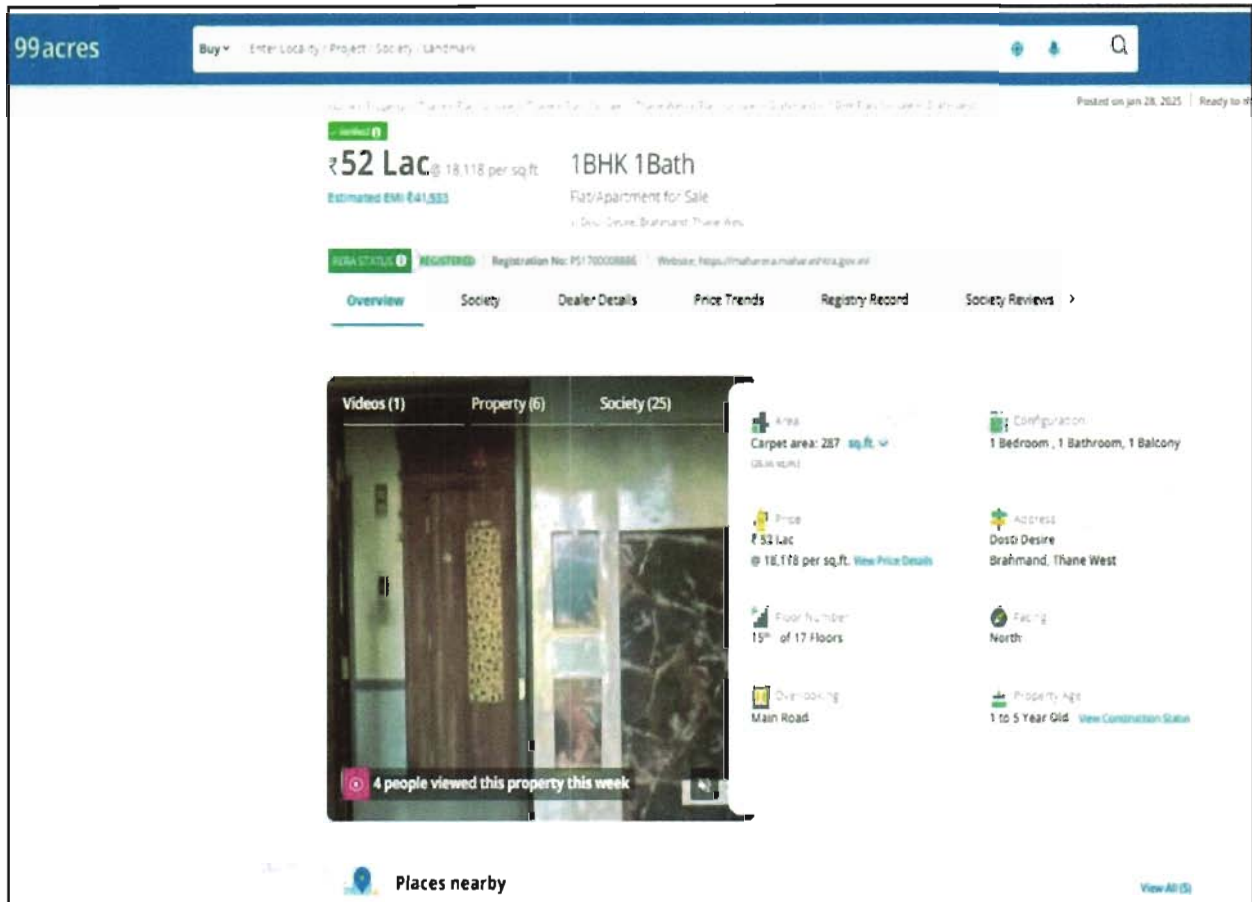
99acres

Buy Enter Locality / Project / Society / Landmark

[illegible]

Posted on Jan 28, 2025 | Ready to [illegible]

Verified

₹52 Lac @ 18,118 per sq.ft

Estimated EMI ₹41,533

1BHK 1Bath

Flat/Apartment for Sale

in Dosti Desire, Brahmand, Thane West

RERA STATUS REGISTERED Registration No: P51700008886 Website: https://maharera.maharashtra.gov.in/

Overview Society Dealer Details Price Trends Registry Record Society Reviews >

Videos (1) Property (6) Society (25)

4 people viewed this property this week

Area
Carpet area: 287 sq.ft.
(26.66 sq.m.)

Configuration
1 Bedroom , 1 Bathroom, 1 Balcony

Price
₹ 52 Lac
@ 18,118 per sq.ft. View Price Details

Address
Dosti Desire
Brahmand, Thane West

Floor Number
15th of 17 Floors

Facing
North

Overlooking
Main Road

Property Age
1 to 5 Year Old View Construction Status

Places nearby

View All (5)